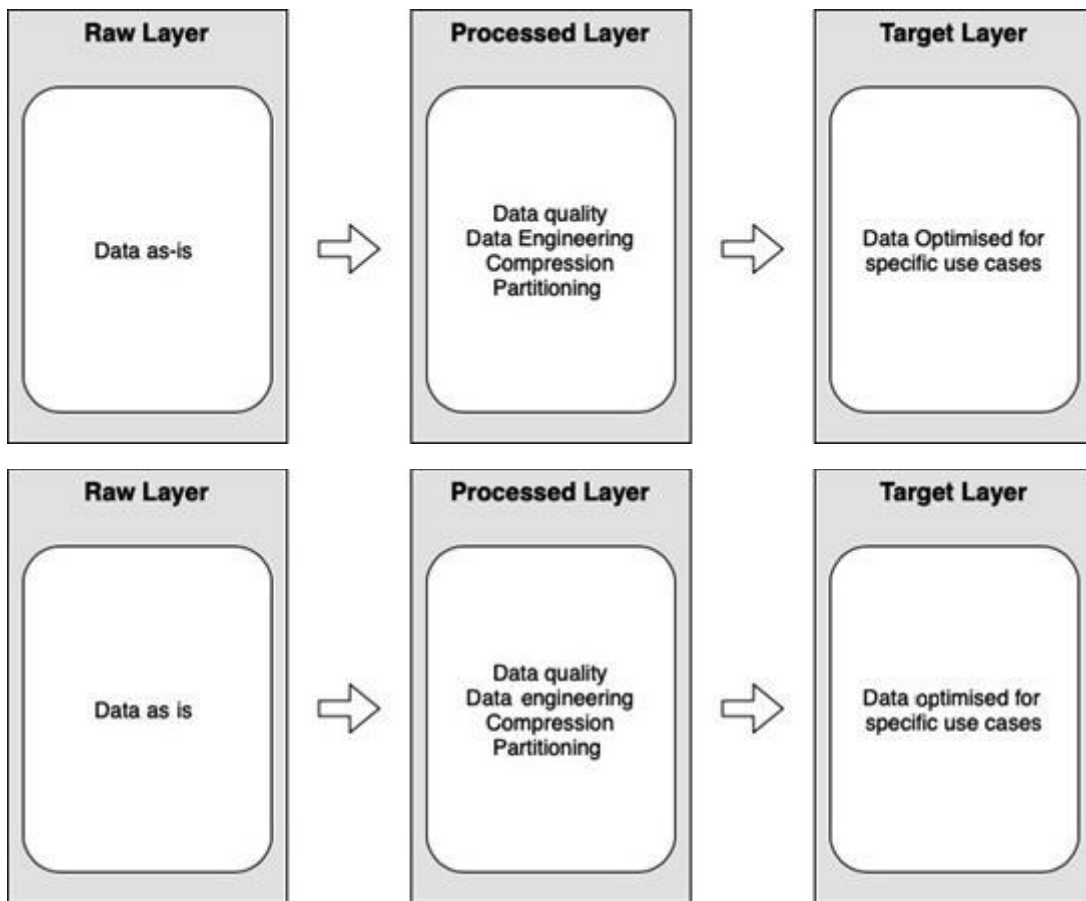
Raw Layer

Data as-is

Processed Layer

Data quality
Data Engineering
Compression
Partitioning

Target Layer

Data Optimised for specific use cases

Raw Layer

Data as is

Processed Layer

Data quality
Data engineering
Compression
Partitioning

Target Layer

Data optimised for specific use cases